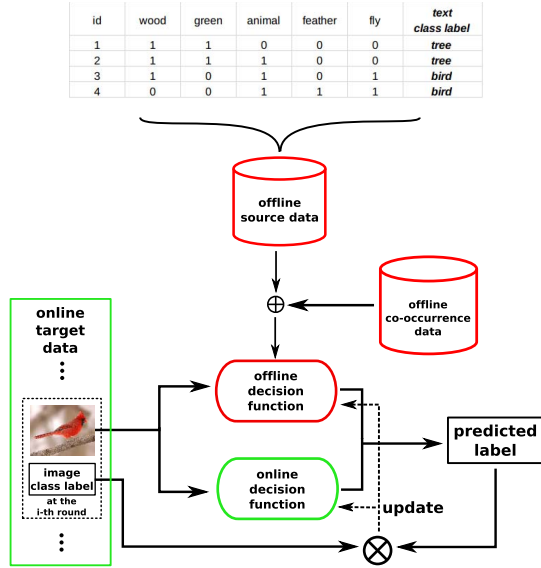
| id | wood | green | animal | feather | fly | text class label |
|---|---|---|---|---|---|---|
| 1 | 1 | 1 | 0 | 0 | 0 | tree |
| 2 | 1 | 1 | 1 | 0 | 0 | tree |
| 3 | 1 | 0 | 1 | 0 | 1 | bird |
| 4 | 0 | 0 | 1 | 1 | 1 | bird |

offline source data

$\oplus$

offline co-occurrence data

online target data

⋮

image class label at the i-th round

⋮

offline decision function

online decision function

update

predicted label

$\otimes$